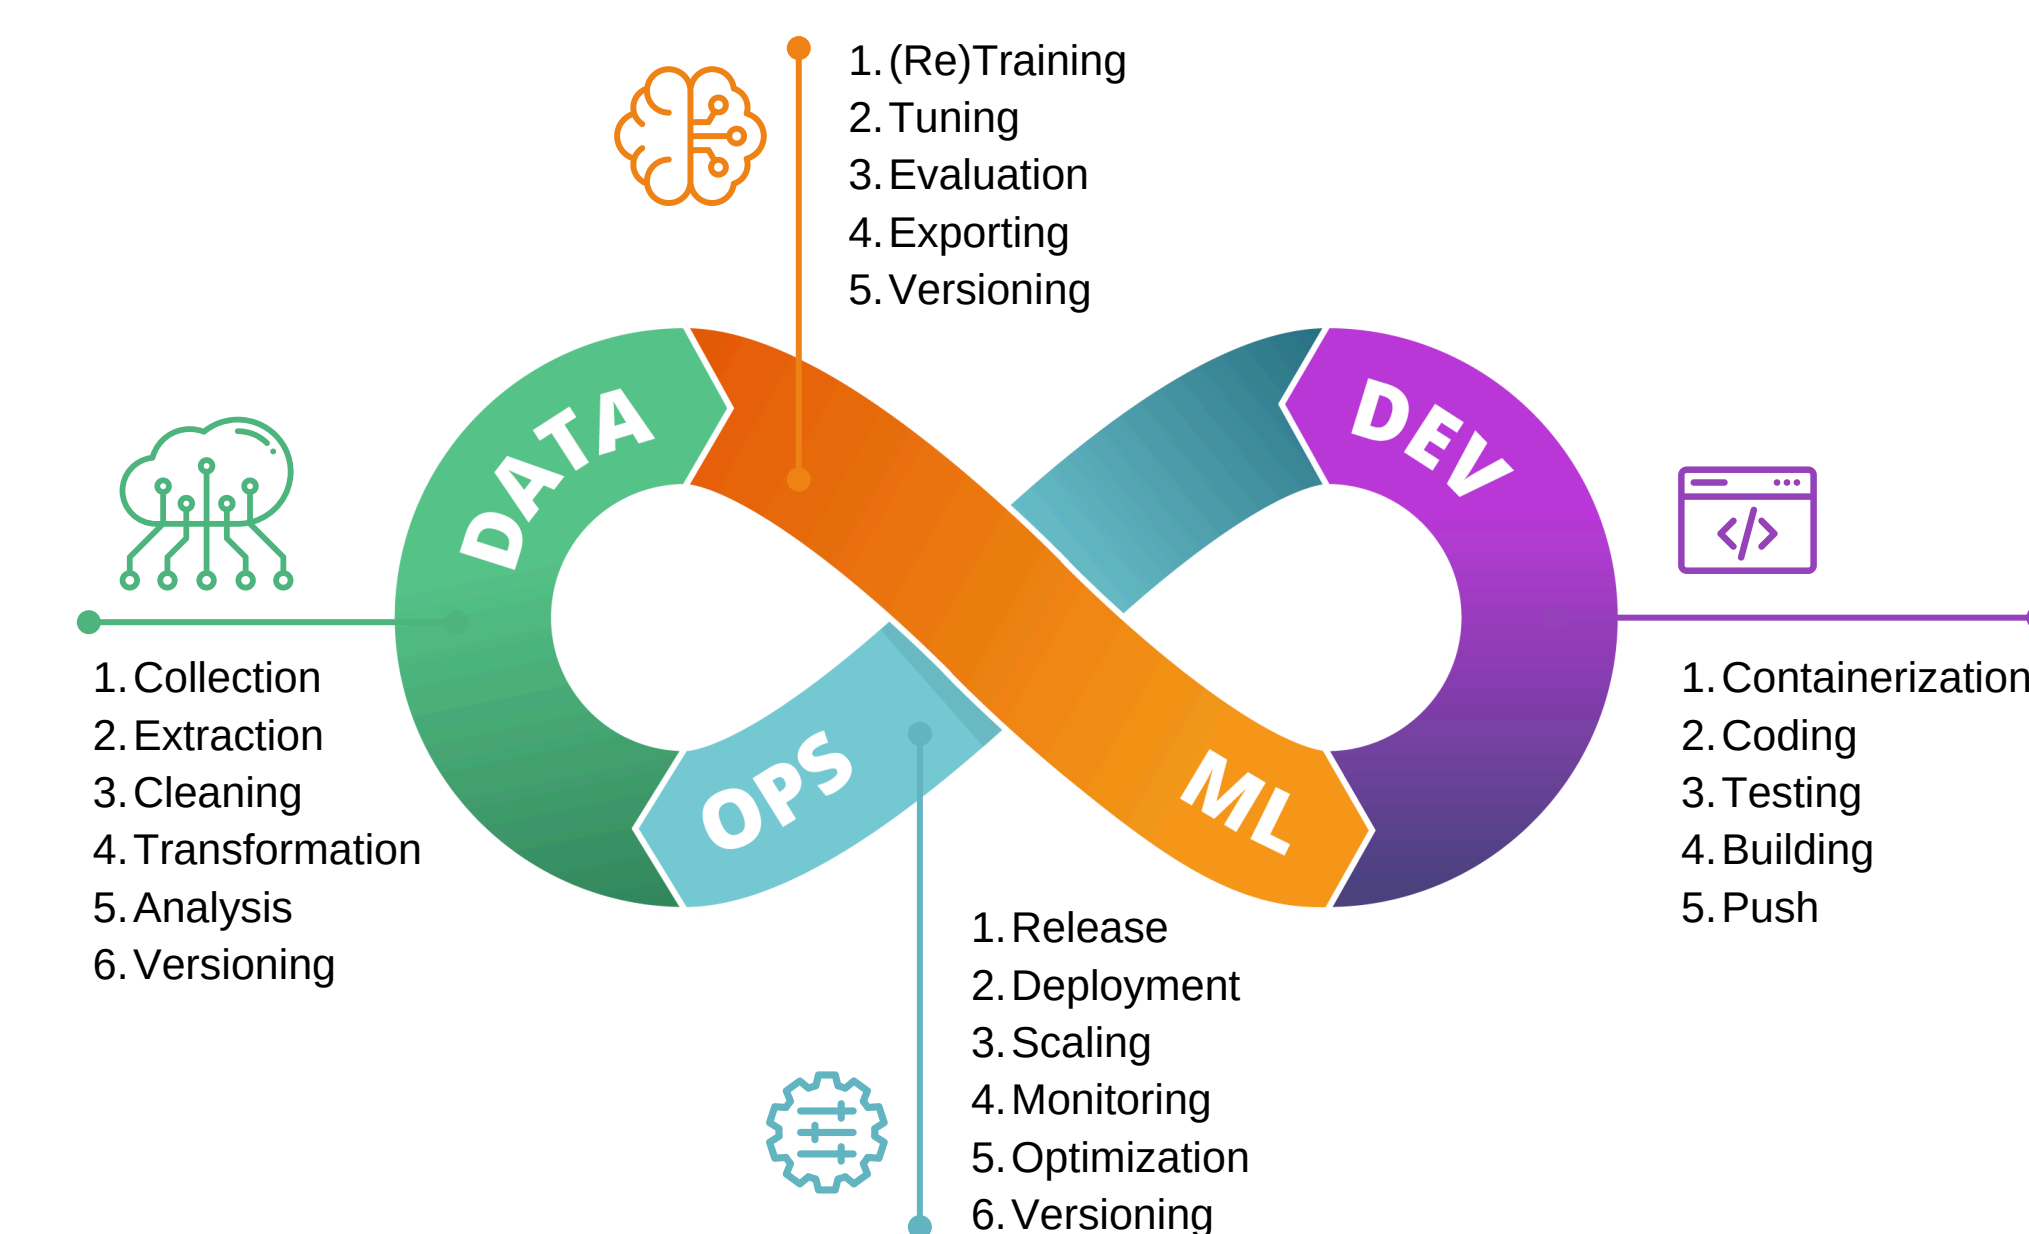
1. (Re)Training
2. Tuning
3. Evaluation
4. Exporting
5. Versioning

DATA

DEV

1. Collection
2. Extraction
3. Cleaning
4. Transformation
5. Analysis
6. Versioning

OPS

ML

1. Containerization
2. Coding
3. Testing
4. Building
5. Push

1. Release
2. Deployment
3. Scaling
4. Monitoring
5. Optimization
6. Versioning